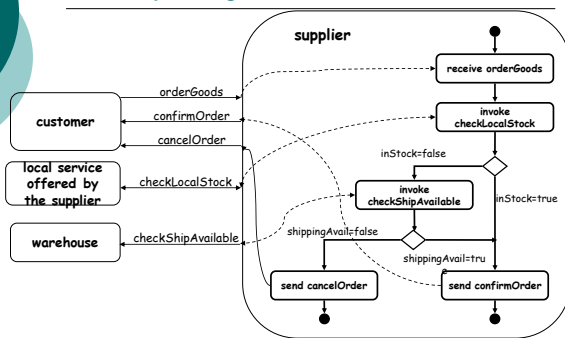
supplier

customer

local service offered by the supplier

warehouse

orderGoods

confirmOrder

cancelOrder

checkLocalStock

checkShipAvailable

receive orderGoods

invoke checkLocalStock

inStock=false

inStock=true

invoke checkShipAvailable

shippingAvail=false

shippingAvail=true

send cancelOrder

send confirmOrder